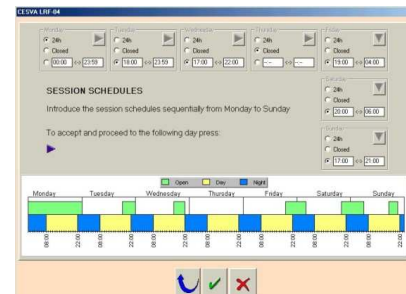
CESVA LRF 04

Monday
24h
Closed
00:00 <> 23:59

Tuesday
24h
Closed
18:00 <> 23:59

Wednesday
24h
Closed
17:00 <> 22:00

Thursday
24h
Closed
--:-- <> --:--

Friday
24h
Closed
19:00 <> 04:00

Saturday
24h
Closed
20:00 <> 06:00

Sunday
24h
Closed
17:00 <> 21:00

SESSION SCHEDULES

Introduce the session schedules sequentially from Monday to Sunday

To accept and proceed to the following day press:

Open Day Night

Monday Tuesday Wednesday Thursday Friday Saturday Sunday

08:00 22:00 08:00 22:00 08:00 22:00 08:00 22:00 08:00 22:00 08:00 22:00 08:00 22:00